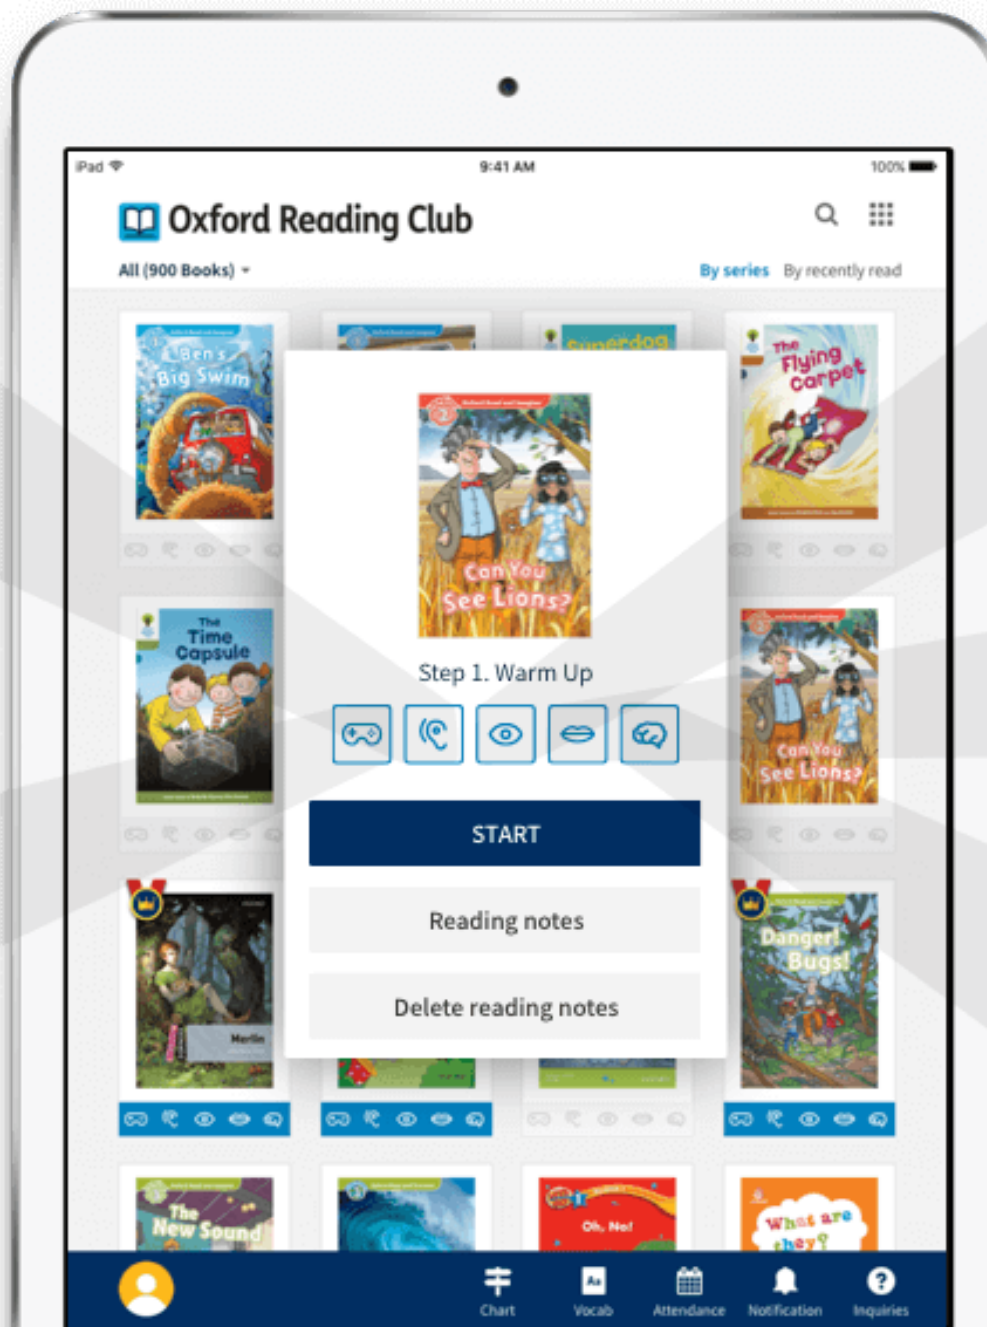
iPad 9:41 AM 100%

Oxford Reading Club

All (900 Books)

By series By recently read

Ben's Big Swim

Superdog

The Flying Carpet

Can You See Lions?

Step 1. Warm Up

START

Reading notes

Delete reading notes

The Time Capsule

Can You See Lions?

Merlin

Danger! Bugs!

The New Sound

Oh, No!

What are they?

Chart Vocab Attendance Notification Inquiries